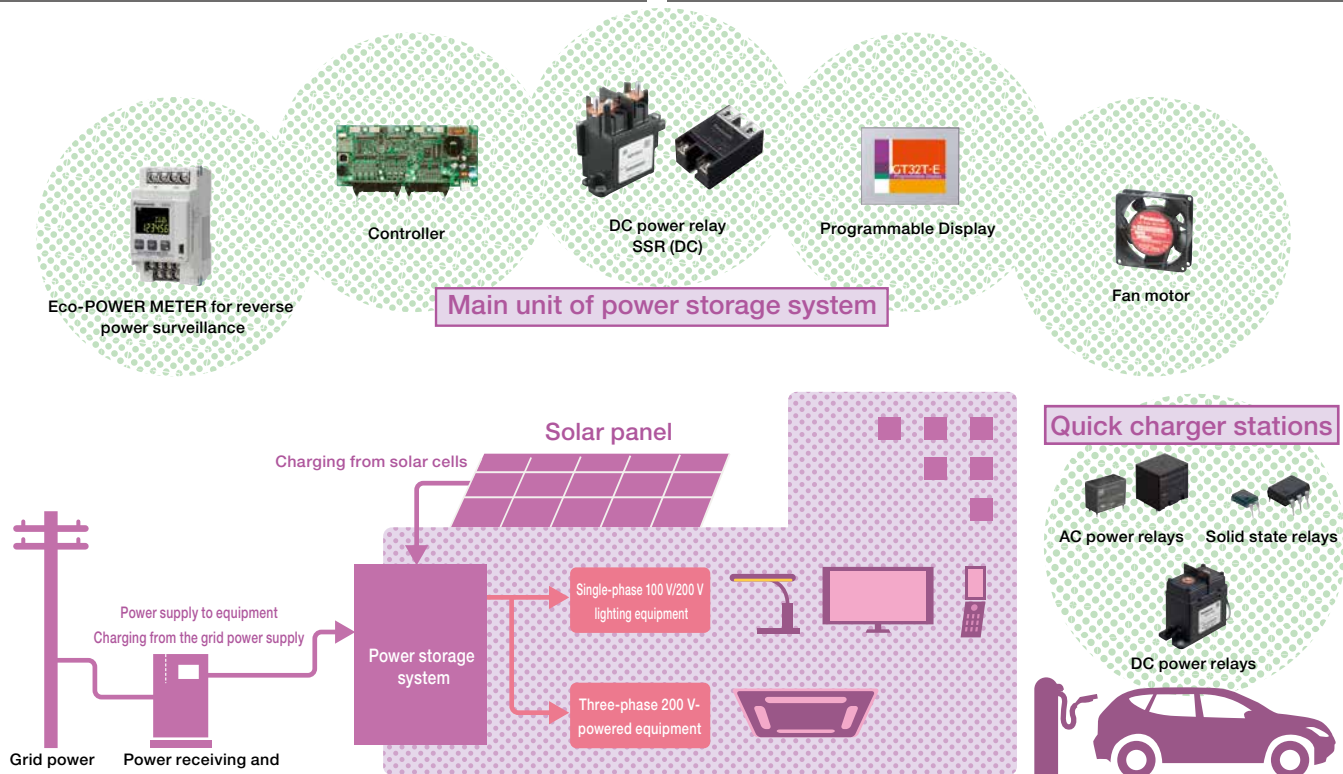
Eco-POWER METER for reverse power surveillance

Controller

DC power relay
SSR (DC)

GT32T-E

Programmable Display

Fan motor

Main unit of power storage system

Solar panel

Charging from solar cells

Quick charger stations

AC power relays

Solid state relays

DC power relays

Power supply to equipment
Charging from the grid power supply

Power storage system

Single-phase 100 V/200 V lighting equipment

Three-phase 200 V-powered equipment

Grid power

Power receiving and